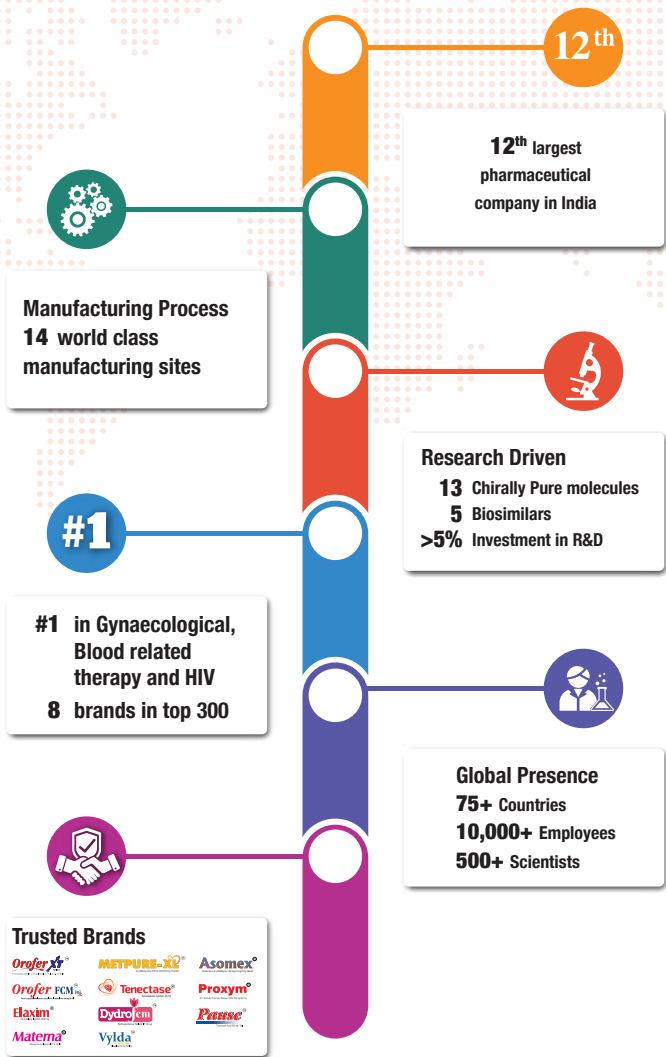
12$^{th}$

12$^{th}$ largest pharmaceutical company in India

Manufacturing Process
14 world class manufacturing sites

Research Driven
13 Chirally Pure molecules
5 Biosimilars
>5% Investment in R&D

#1

#1 in Gynaecological, Blood related therapy and HIV
8 brands in top 300

Global Presence
75+ Countries
10,000+ Employees
500+ Scientists

Trusted Brands
Orofer XT
METPURE-XL
Asomex
Orofer FCM
Tenectase
Proxym
Elaxim
Dydrofem
Pause
Matema
Vylda